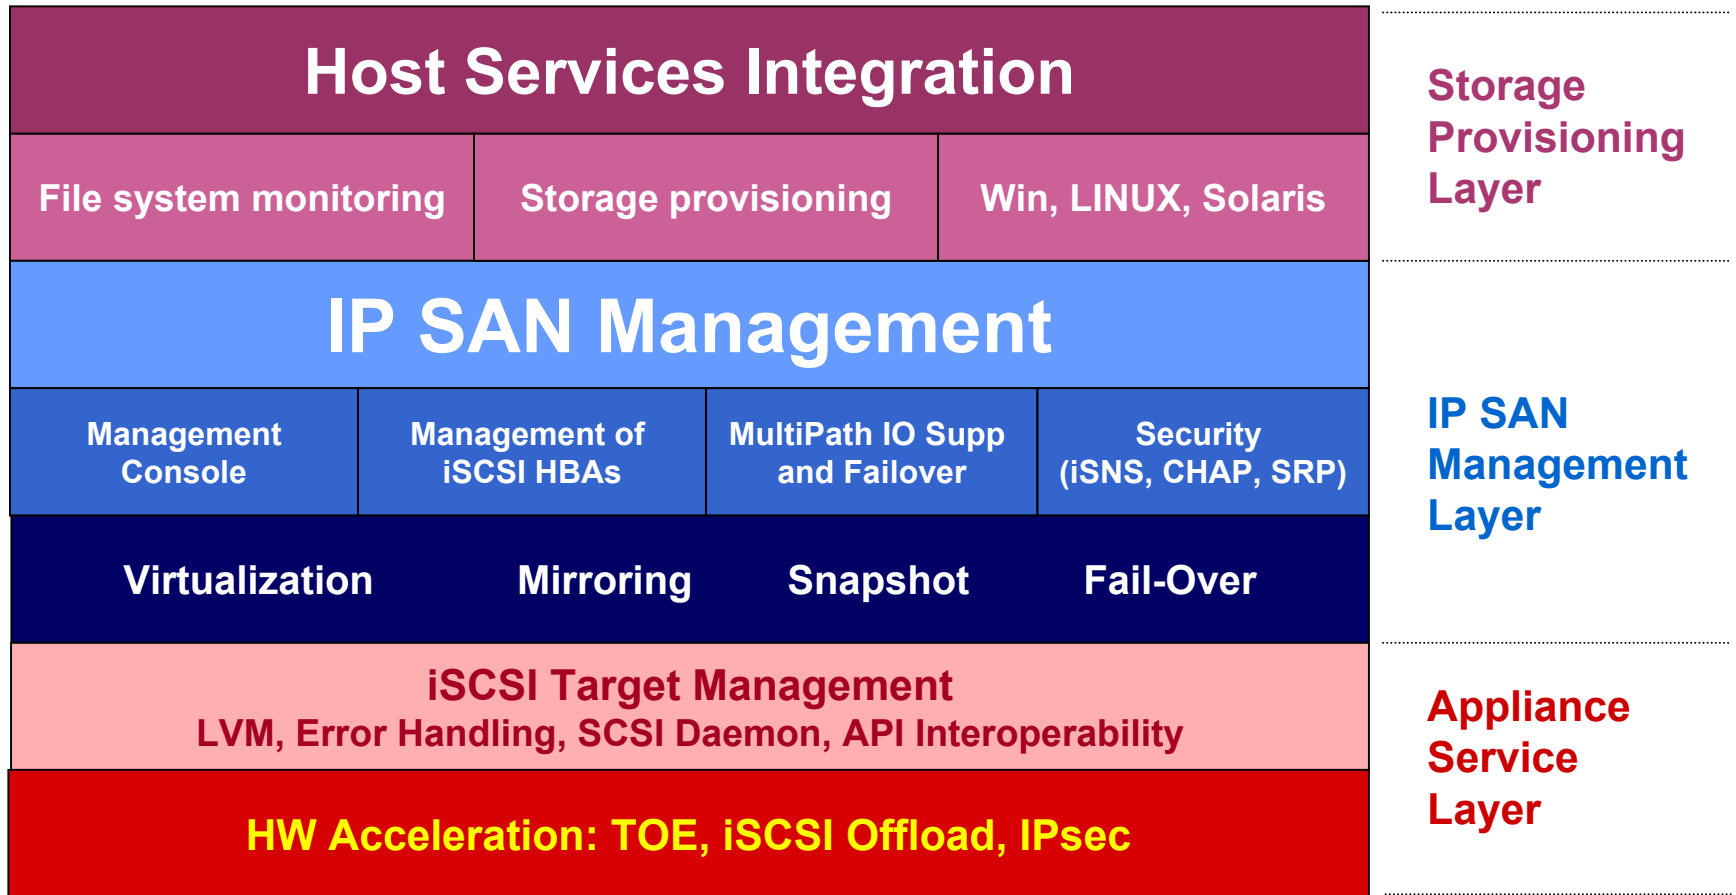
Host Services Integration

| File system monitoring | Storage provisioning | Win, LINUX, Solaris |
|---|---|---|

Storage Provisioning Layer

IP SAN Management

| Management Console | Management of iSCSI HBAs | MultiPath IO Supp and Failover | Security (iSNS, CHAP, SRP) |
|---|---|---|---|

Virtualization Mirroring Snapshot Fail-Over

IP SAN Management Layer

iSCSI Target Management
LVM, Error Handling, SCSI Daemon, API Interoperability

HW Acceleration: TOE, iSCSI Offload, IPsec

Appliance Service Layer